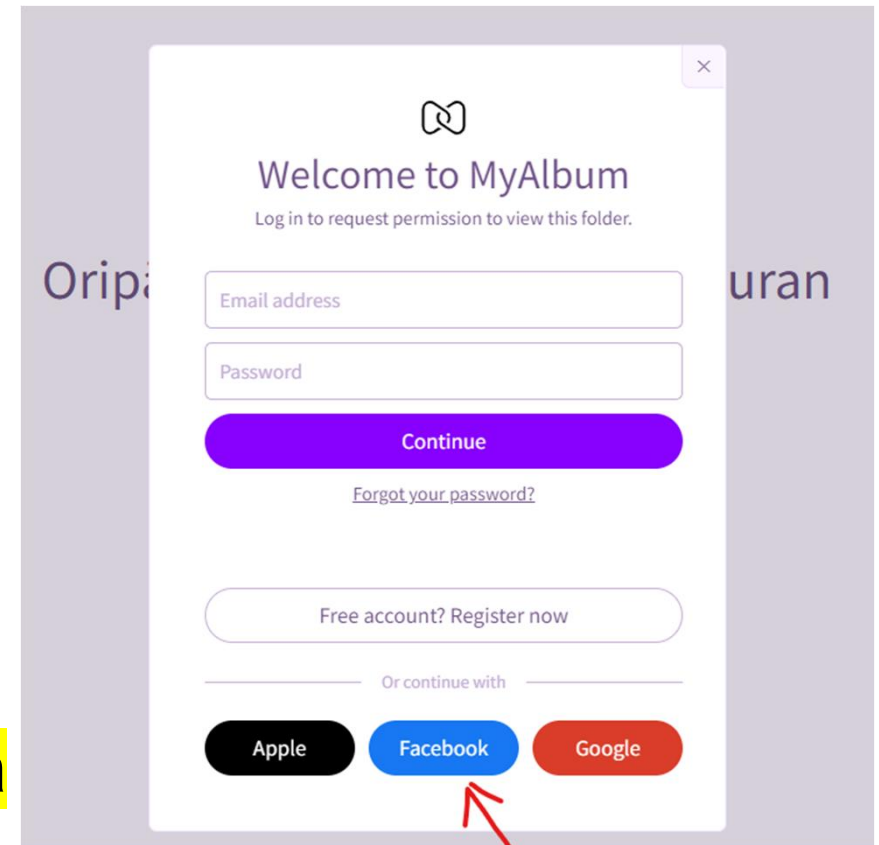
Oripa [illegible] uran

×

Welcome to MyAlbum

Log in to request permission to view this folder.

Email address

Password

Continue

Forgot your password?

Free account? Register now

Or continue with

Apple

Facebook

Google

n